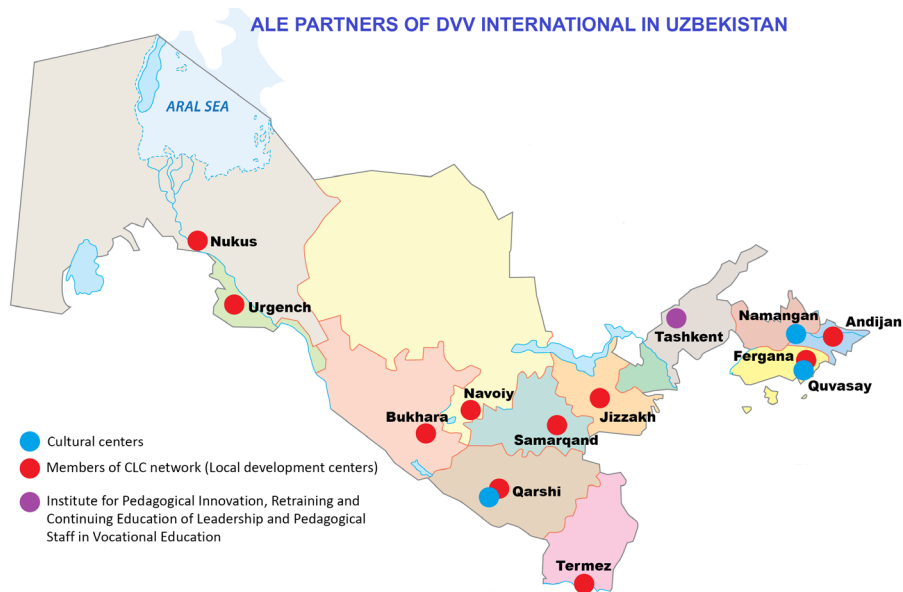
ALE PARTNERS OF DVV INTERNATIONAL IN UZBEKISTAN

ARAL SEA

Nukus

Urgench

Tashkent

Namangan

Andijan

Fergana

Quvasay

Navoiy

Bukhara

Jizzakh

Samarqand

Qarshi

Termez

Cultural centers

Members of CLC network (Local development centers)

Institute for Pedagogical Innovation, Retraining and Continuing Education of Leadership and Pedagogical Staff in Vocational Education